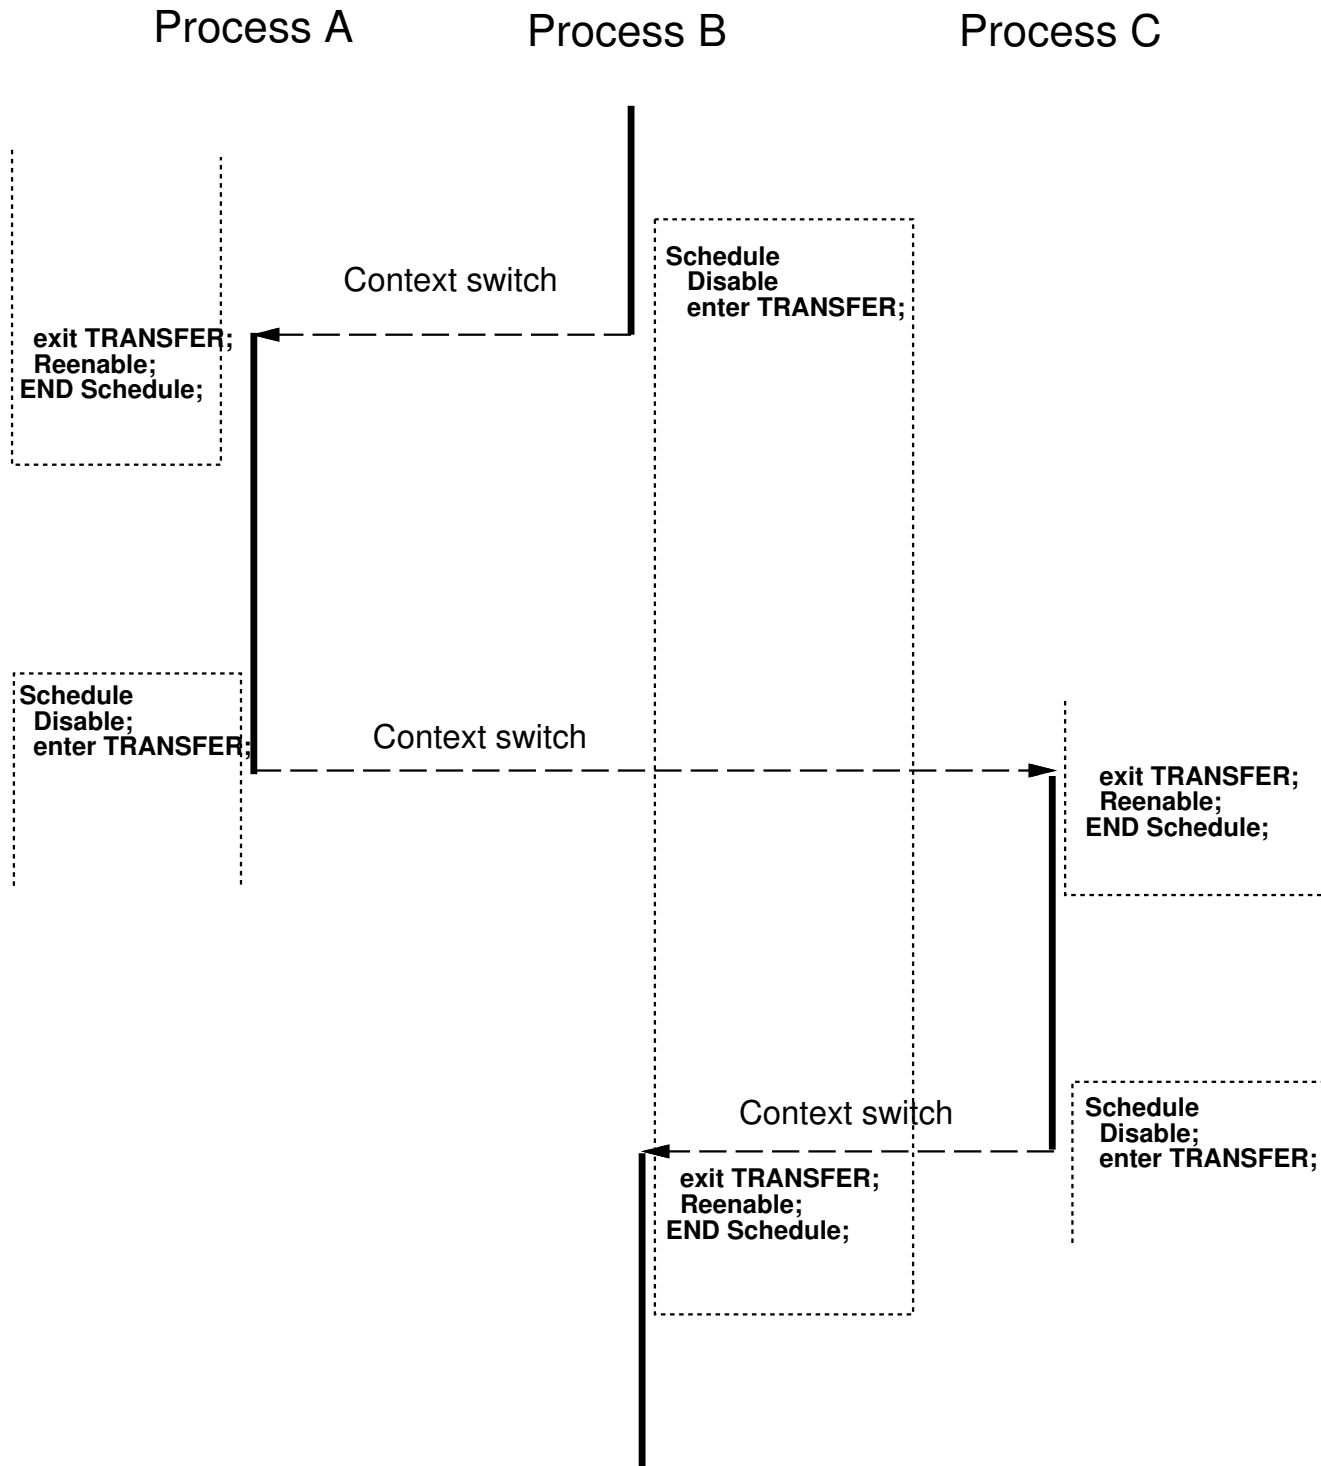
Process A

Process B

Process C

Schedule
Disable
enter TRANSFER;

Context switch

exit TRANSFER;
Reenable;
END Schedule;

Schedule
Disable;
enter TRANSFER;

Context switch

exit TRANSFER;
Reenable;
END Schedule;

Schedule
Disable;
enter TRANSFER;

Context switch

exit TRANSFER;
Reenable;
END Schedule;